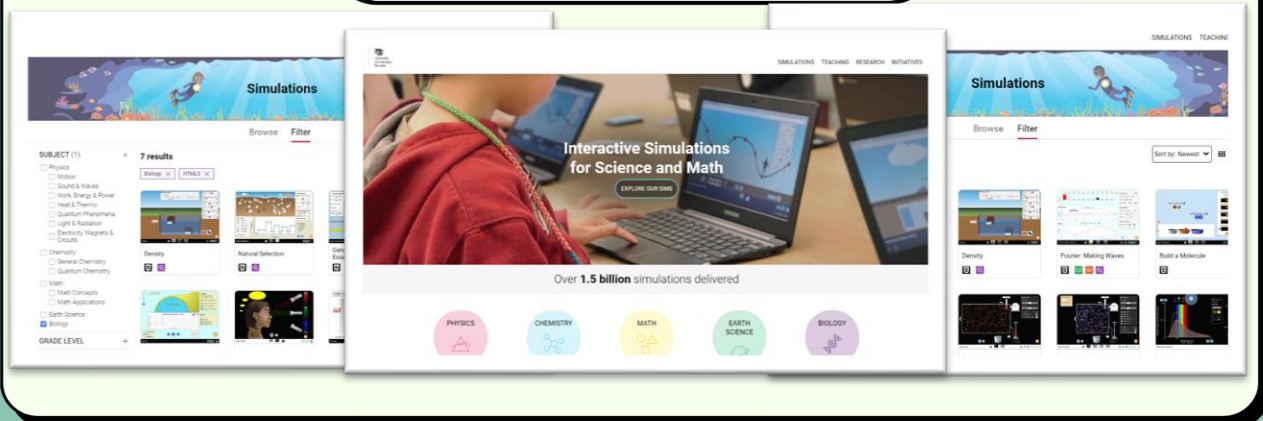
Simulations

Browse Filter

SUBJECT (1) ×

Physics
Motion
Sound & Waves
Work, Energy & Power
Heat & Thermo
Quantum Phenomena
Light & Radiation
Electricity, Magnets & Circuits
Chemistry
General Chemistry
Quantum Chemistry
Math
Math Concepts
Math Applications
Earth Science
Biology

GRADE LEVEL +

7 results

Biology × HTML5 ×

Density

Natural Selection

SIMULATIONS TEACHING RESEARCH INITIATIVES

Interactive Simulations for Science and Math

EXPLORE OUR SIMS

Over 1.5 billion simulations delivered

PHYSICS CHEMISTRY MATH EARTH SCIENCE BIOLOGY

SIMULATIONS TEACHING

Simulations

Browse Filter

Sort by: Newest

Density

Fourier: Making Waves

Build a Molecule